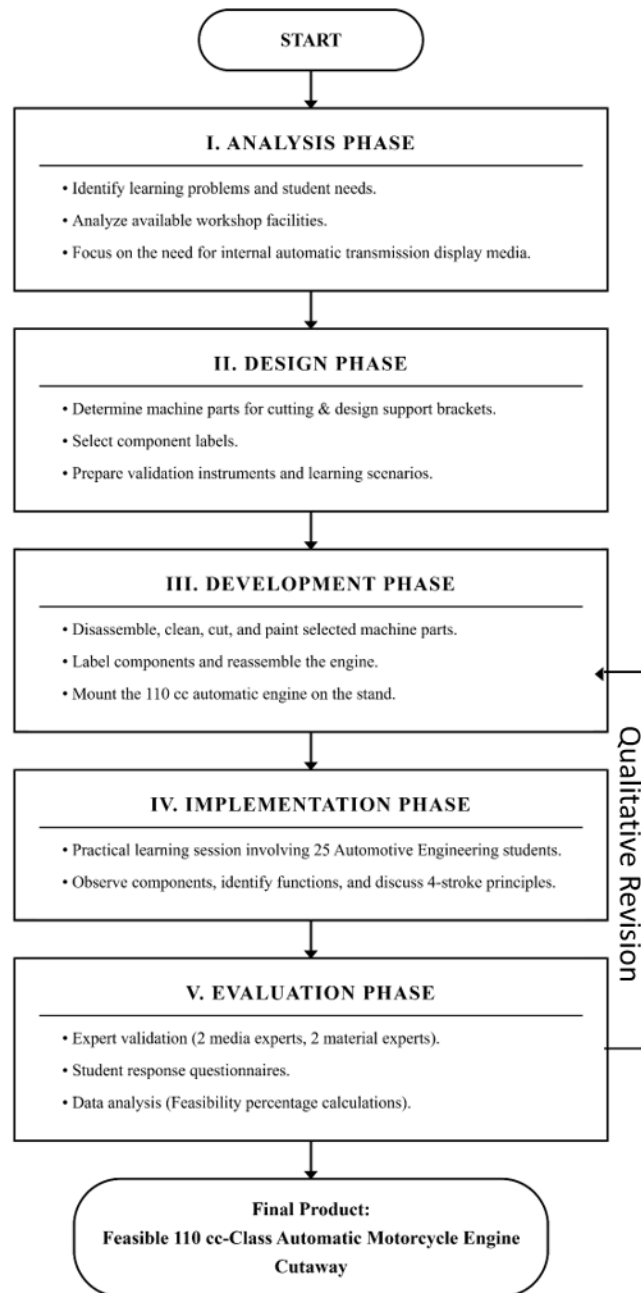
START

I. ANALYSIS PHASE

• Identify learning problems and student needs.

• Analyze available workshop facilities.

• Focus on the need for internal automatic transmission display media.

II. DESIGN PHASE

• Determine machine parts for cutting & design support brackets.

• Select component labels.

• Prepare validation instruments and learning scenarios.

III. DEVELOPMENT PHASE

• Disassemble, clean, cut, and paint selected machine parts.

• Label components and reassemble the engine.

• Mount the 110 cc automatic engine on the stand.

IV. IMPLEMENTATION PHASE

• Practical learning session involving 25 Automotive Engineering students.

• Observe components, identify functions, and discuss 4-stroke principles.

V. EVALUATION PHASE

• Expert validation (2 media experts, 2 material experts).

• Student response questionnaires.

• Data analysis (Feasibility percentage calculations).

Qualitative Revision

Final Product:
Feasible 110 cc-Class Automatic Motorcycle Engine Cutaway